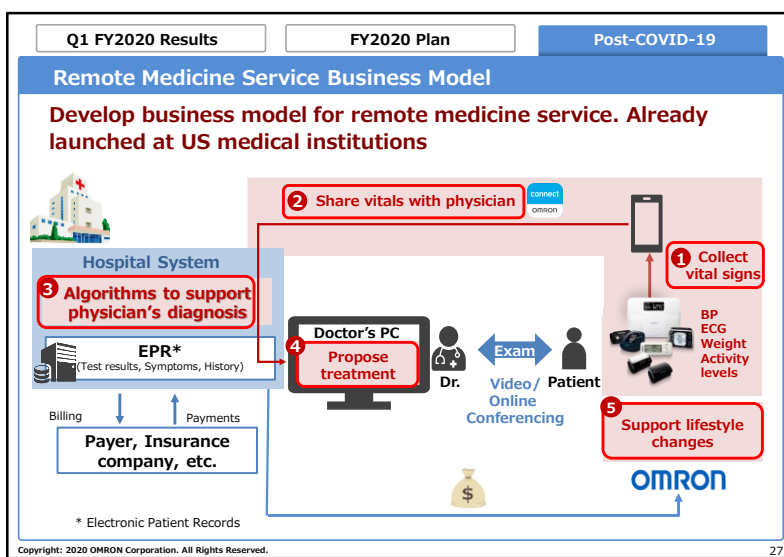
Q1 FY2020 Results

FY2020 Plan

Post-COVID-19

Remote Medicine Service Business Model

Develop business model for remote medicine service. Already launched at US medical institutions

2 Share vitals with physician

connect
OMRON

Hospital System

3 Algorithms to support physician's diagnosis

EPR*
(Test results, Symptoms, History)

Doctor's PC

4 Propose treatment

Dr.

Exam

Patient

Video/ Online Conferencing

1 Collect vital signs

BP
ECG
Weight
Activity levels

5 Support lifestyle changes

Billing

Payments

Payer, Insurance company, etc.

$

OMRON

* Electronic Patient Records

Copyright: 2020 OMRON Corporation. All Rights Reserved.

27